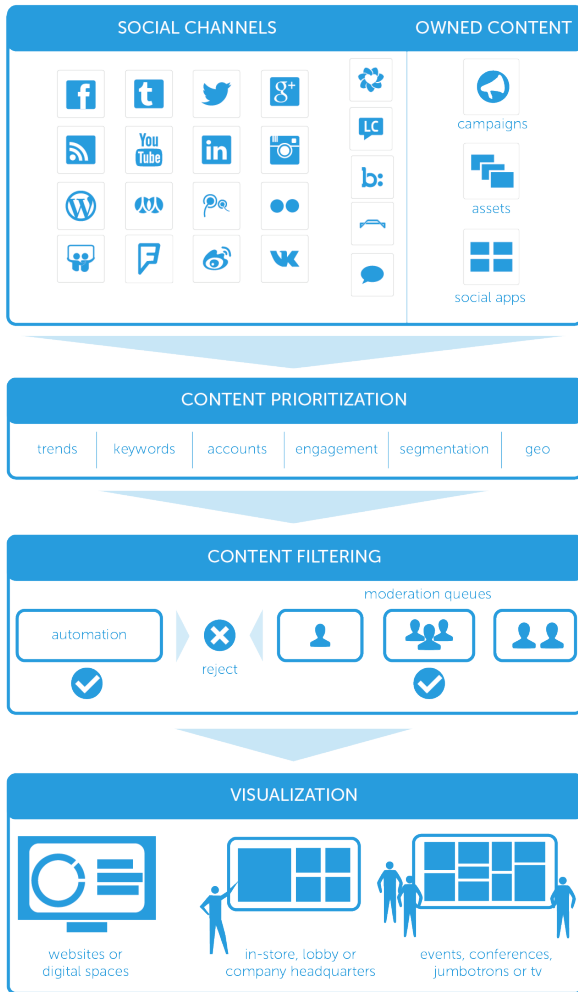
SOCIAL CHANNELS

OWNED CONTENT

LC

b:

campaigns

assets

social apps

CONTENT PRIORITIZATION

trends | keywords | accounts | engagement | segmentation | geo

CONTENT FILTERING

moderation queues

automation

reject

VISUALIZATION

websites or digital spaces

in-store, lobby or company headquarters

events, conferences, jumbotrons or tv